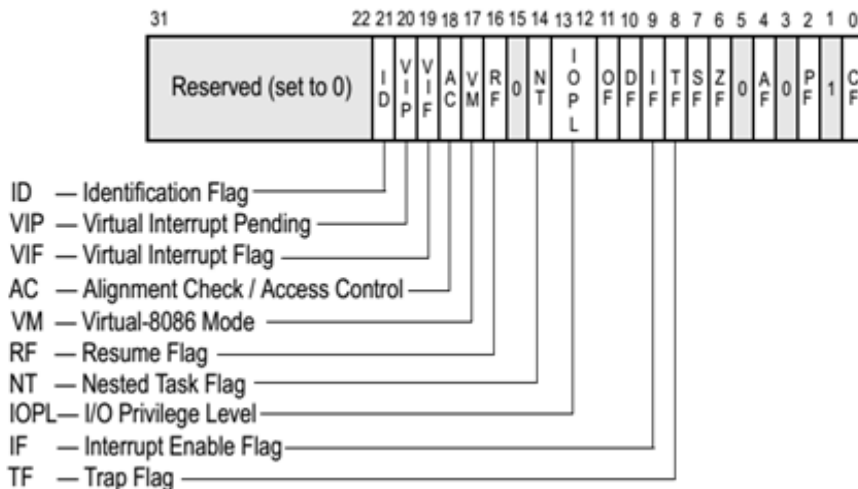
31 22 21 20 19 18 17 16 15 14 13 12 11 10 9 8 7 6 5 4 3 2 1 0

| Reserved (set to 0) | I D | V I P | V I F | A C | V M | R F | 0 | N T | I O P L | O F | D F | I F | T F | S F | Z F | 0 | A F | 0 | P F | 1 | C F |
|---|---|---|---|---|---|---|---|---|---|---|---|---|---|---|---|---|---|---|---|---|---|

ID — Identification Flag
VIP — Virtual Interrupt Pending
VIF — Virtual Interrupt Flag
AC — Alignment Check / Access Control
VM — Virtual-8086 Mode
RF — Resume Flag
NT — Nested Task Flag
IOPL— I/O Privilege Level
IF — Interrupt Enable Flag
TF — Trap Flag